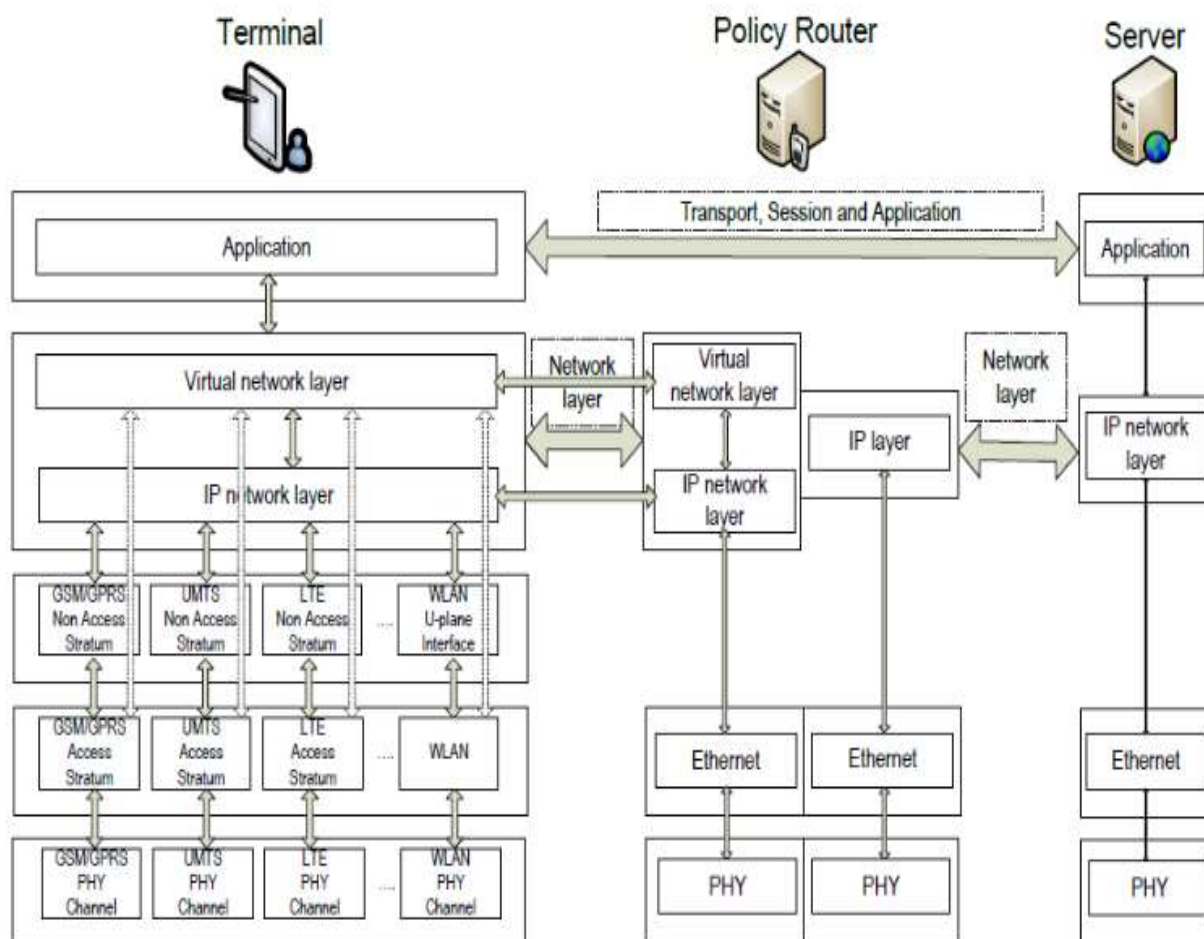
Terminal

Policy Router

Server

Transport, Session and Application

Application

Application

Virtual network layer

Network layer

Virtual network layer

Network layer

IP layer

IP network layer

IP network layer

IP network layer

GSM/GPRS Non Access Stratum

UMTS Non Access Stratum

LTE Non Access Stratum

...

WLAN U-plane Interface

GSM/GPRS Access Stratum

UMTS Access Stratum

LTE Access Stratum

...

WLAN

Ethernet

Ethernet

Ethernet

GSM/GPRS PHY Channel

UMTS PHY Channel

LTE PHY Channel

...

WLAN PHY Channel

PHY

PHY

PHY